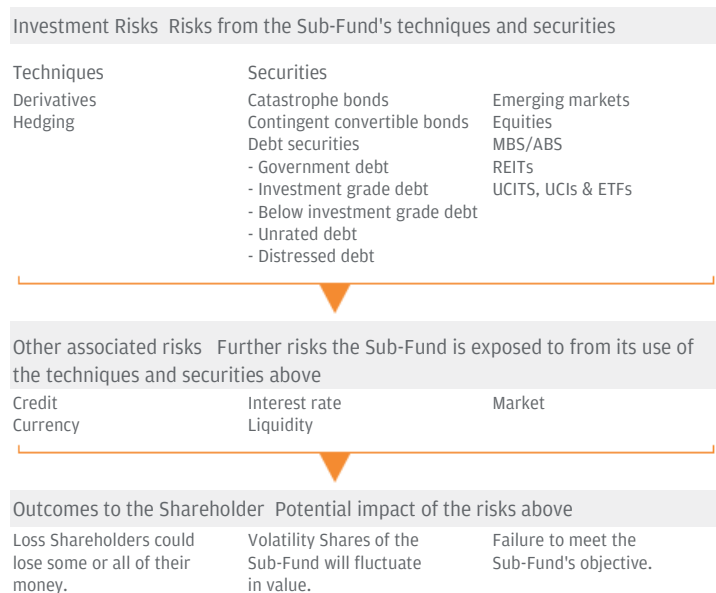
Investment Risks Risks from the Sub-Fund's techniques and securities

Techniques
Derivatives
Hedging

Securities
Catastrophe bonds
Contingent convertible bonds
Debt securities
- Government debt
- Investment grade debt
- Below investment grade debt
- Unrated debt
- Distressed debt

Emerging markets
Equities
MBS/ABS
REITs
UCITS, UCIs & ETFs

Other associated risks Further risks the Sub-Fund is exposed to from its use of the techniques and securities above

Credit
Currency

Interest rate
Liquidity

Market

Outcomes to the Shareholder Potential impact of the risks above

Loss Shareholders could lose some or all of their money.

Volatility Shares of the Sub-Fund will fluctuate in value.

Failure to meet the Sub-Fund's objective.